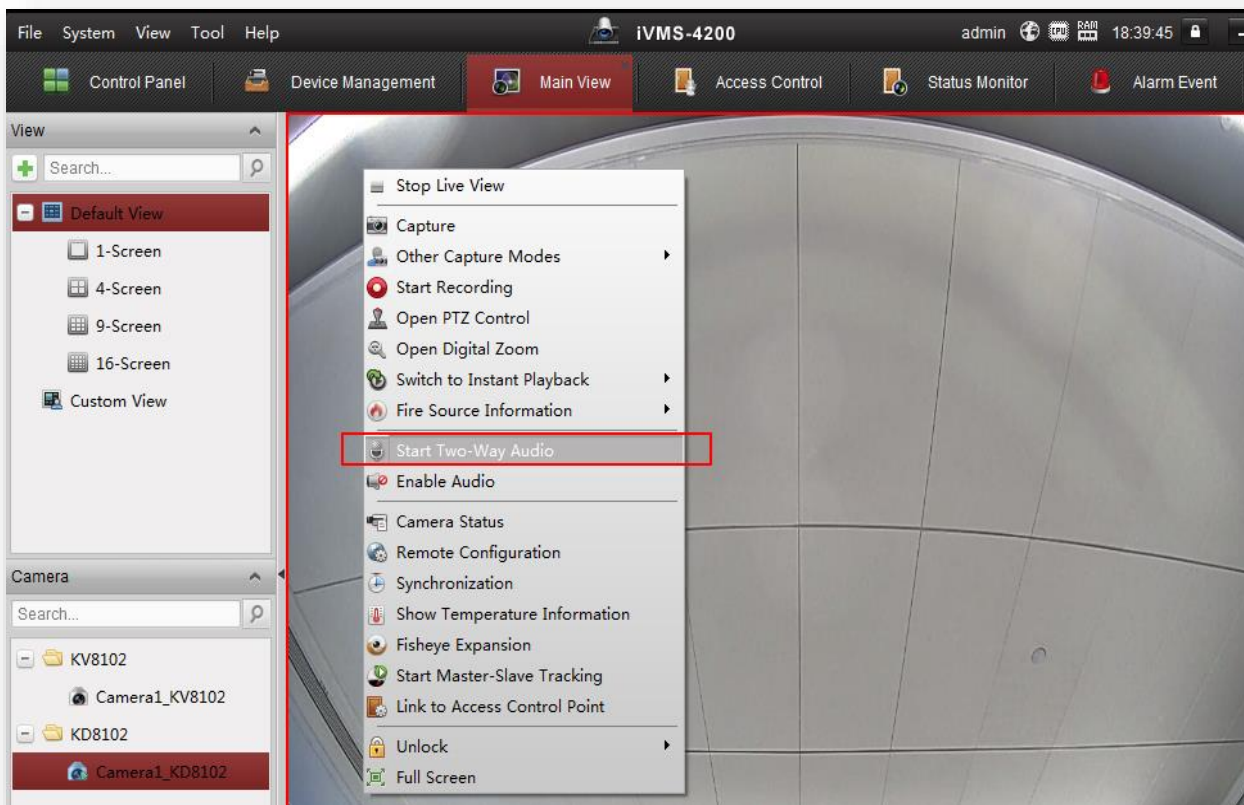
File System View Tool Help

iVMS-4200

admin 18:39:45

Control Panel
Device Management
Main View
Access Control
Status Monitor
Alarm Event

View

Search...

Default View
1-Screen
4-Screen
9-Screen
16-Screen
Custom View

Camera

Search...

KV8102
Camera1_KV8102
KD8102
Camera1_KD8102

Stop Live View
Capture
Other Capture Modes
Start Recording
Open PTZ Control
Open Digital Zoom
Switch to Instant Playback
Fire Source Information
Start Two-Way Audio
Enable Audio
Camera Status
Remote Configuration
Synchronization
Show Temperature Information
Fisheye Expansion
Start Master-Slave Tracking
Link to Access Control Point
Unlock
Full Screen